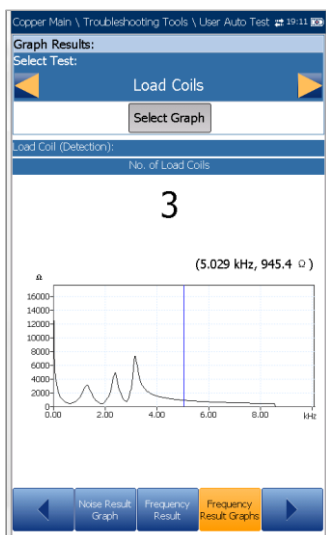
Copper Main \ Troubleshooting Tools \ User Auto Test 19:11

Graph Results:

Select Test:

Load Coils

Select Graph

Load Coil (Detection):

No. of Load Coils

3

(5.029 kHz, 945.4 Ω)

Ω

16000-

14000-

12000-

10000-

8000-

6000-

4000-

2000-

0-

0.00

2.00

4.00

6.00

8.00

kHz

Noise Result Graph

Frequency Result

Frequency Result Graphs